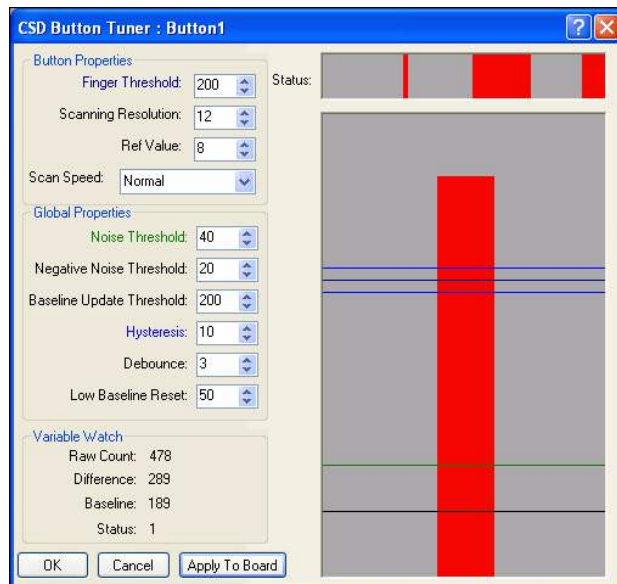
CSD Button Tuner : Button1

Button Properties
Finger Threshold: 200
Scanning Resolution: 12
Ref Value: 8
Scan Speed: Normal

Global Properties
Noise Threshold: 40
Negative Noise Threshold: 20
Baseline Update Threshold: 200
Hysteresis: 10
Debounce: 3
Low Baseline Reset: 50

Variable Watch
Raw Count: 478
Difference: 289
Baseline: 189
Status: 1

OK Cancel Apply To Board

Status: